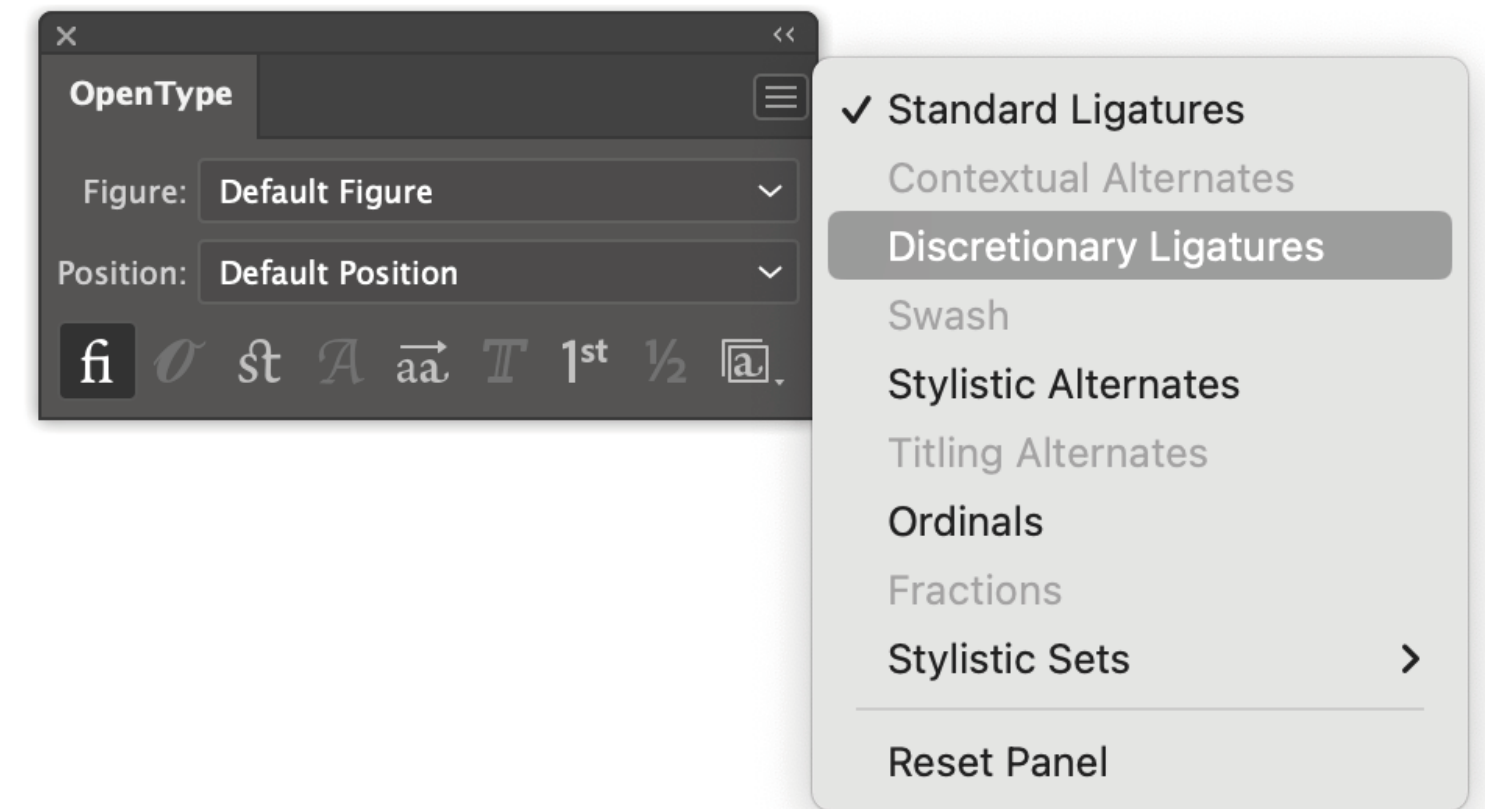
×
<<
OpenType

Figure: Default Figure
Position: Default Position

fi $\mathcal{O}$ st $\mathcal{A}$ $\overrightarrow{aa}$ $\mathbb{T}$ $1^{st}$ ½ a

✓ Standard Ligatures
Contextual Alternates
Discretionary Ligatures
Swash
Stylistic Alternates
Titling Alternates
Ordinals
Fractions
Stylistic Sets >

Reset Panel